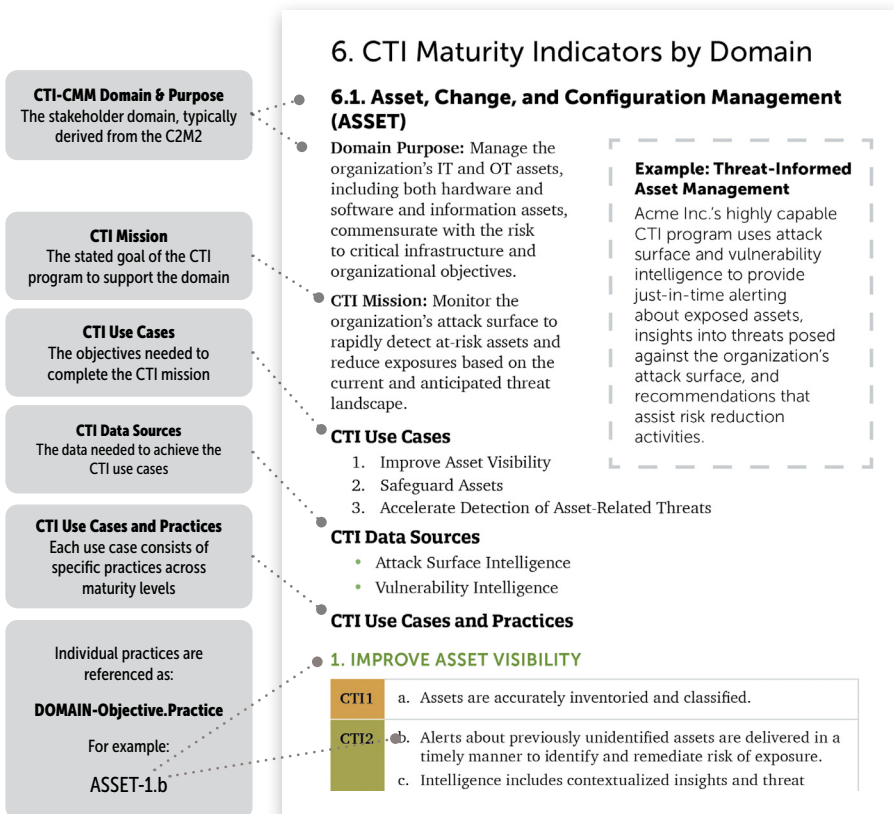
**CTI-CMM Domain & Purpose**
The stakeholder domain, typically derived from the C2M2

**CTI Mission**
The stated goal of the CTI program to support the domain

**CTI Use Cases**
The objectives needed to complete the CTI mission

**CTI Data Sources**
The data needed to achieve the CTI use cases

**CTI Use Cases and Practices**
Each use case consists of specific practices across maturity levels

Individual practices are referenced as:

**DOMAIN-Objective.Practice**

For example:

ASSET-1.b

# 6. CTI Maturity Indicators by Domain

## 6.1. Asset, Change, and Configuration Management (ASSET)

**Domain Purpose:** Manage the organization's IT and OT assets, including both hardware and software and information assets, commensurate with the risk to critical infrastructure and organizational objectives.

**CTI Mission:** Monitor the organization's attack surface to rapidly detect at-risk assets and reduce exposures based on the current and anticipated threat landscape.

**Example: Threat-Informed Asset Management**
Acme Inc.'s highly capable CTI program uses attack surface and vulnerability intelligence to provide just-in-time alerting about exposed assets, insights into threats posed against the organization's attack surface, and recommendations that assist risk reduction activities.

**CTI Use Cases**
1. Improve Asset Visibility
2. Safeguard Assets
3. Accelerate Detection of Asset-Related Threats

**CTI Data Sources**
- Attack Surface Intelligence
- Vulnerability Intelligence

**CTI Use Cases and Practices**

1. IMPROVE ASSET VISIBILITY

| CTI1 | a. Assets are accurately inventoried and classified. |
|---|---|
| CTI2 | b. Alerts about previously unidentified assets are delivered in a timely manner to identify and remediate risk of exposure. |
| | c. Intelligence includes contextualized insights and threat |